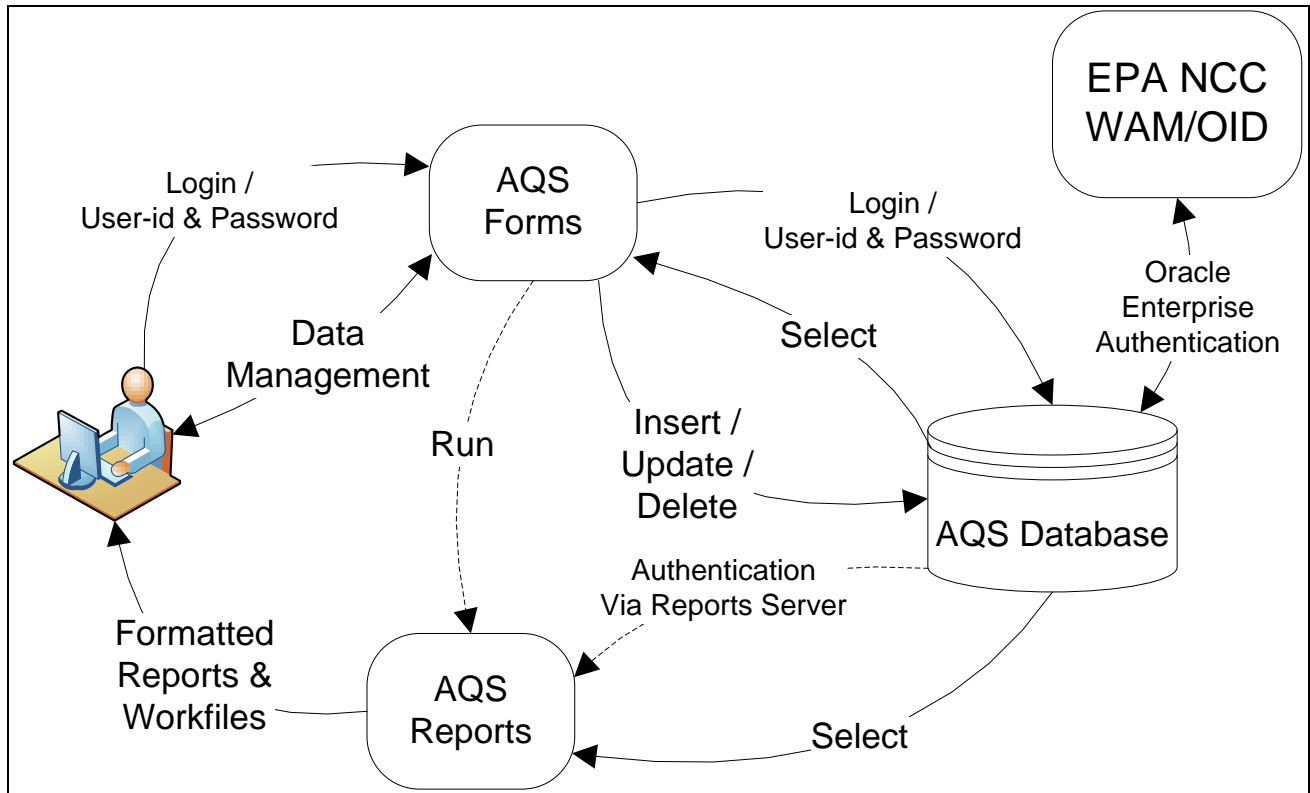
EPA NCC WAM/OID

AQS Forms

Login / User-id & Password

Login / User-id & Password

Oracle Enterprise Authentication

Data Management

Select

Run

Insert / Update / Delete

AQS Database

Authentication Via Reports Server

Formatted Reports & Workfiles

AQS Reports

Select